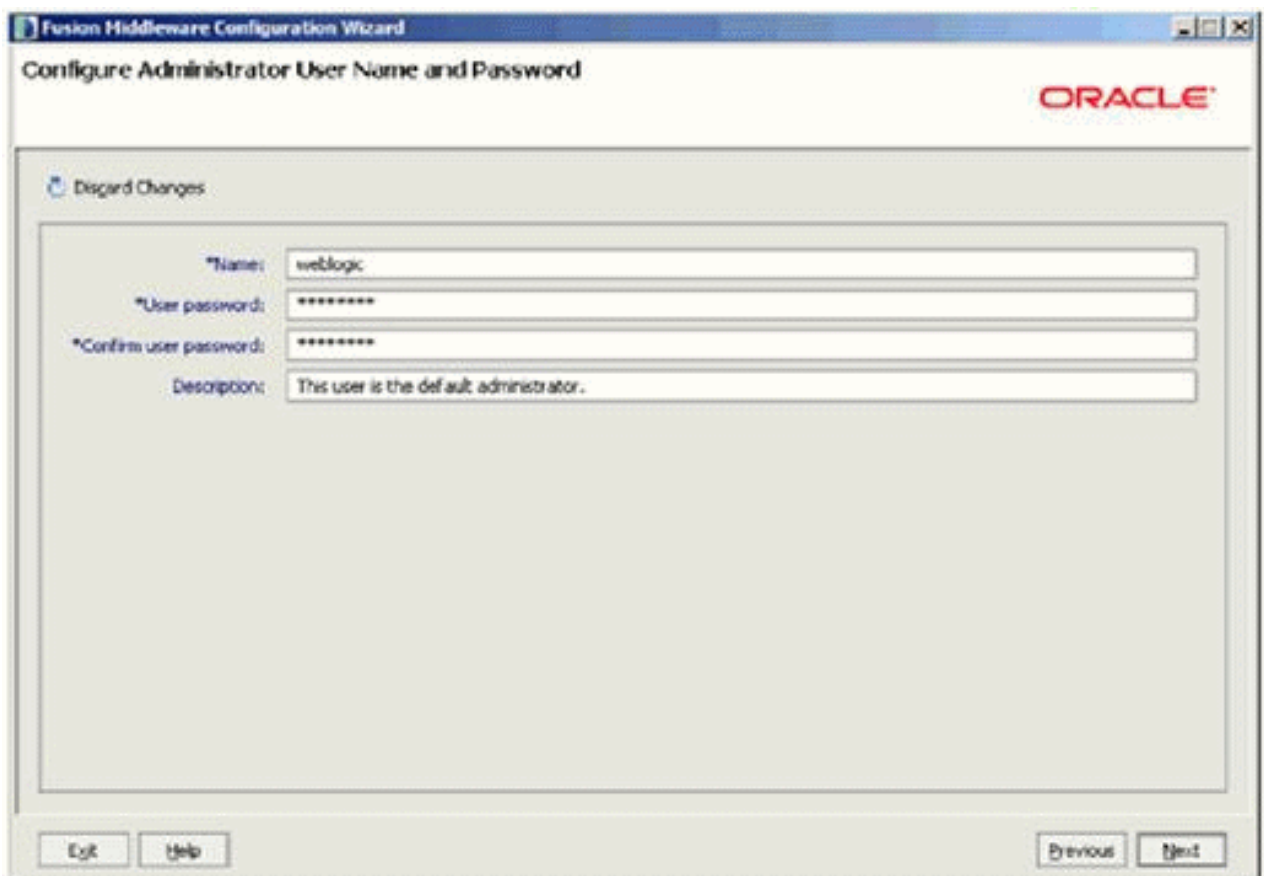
Fusion Middleware Configuration Wizard

Configure Administrator User Name and Password

ORACLE

Discard Changes

*Name: weblogic

*User password: *********

*Confirm user password: *********

Description: This user is the default administrator.

Exit Help

Previous Next